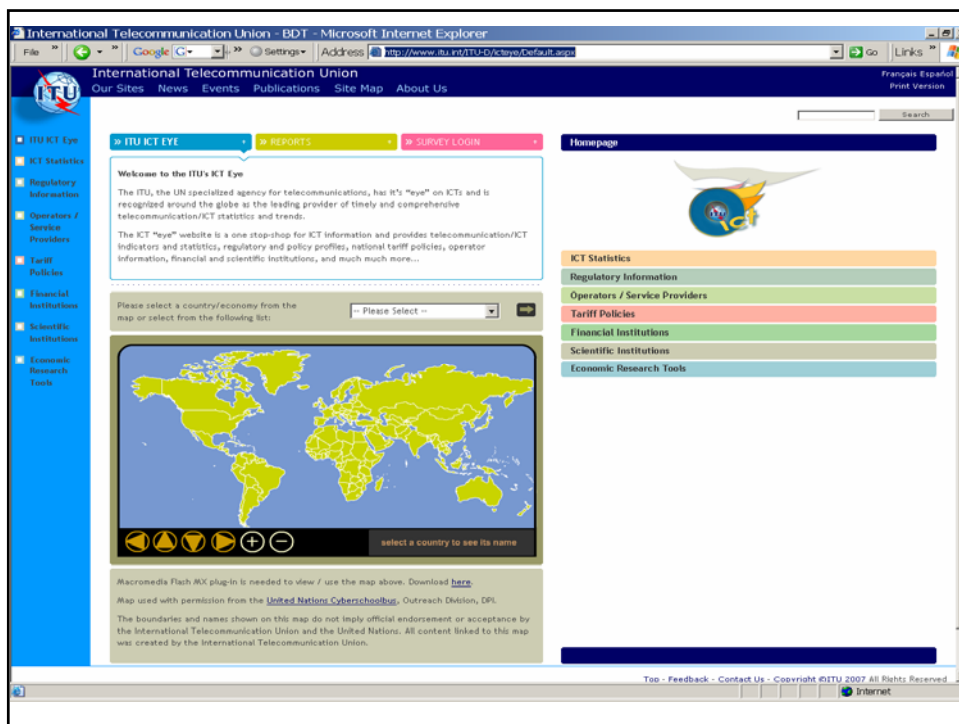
International Telecommunication Union - BDT - Microsoft Internet Explorer

File » Google G- » Settings» Address http://www.itu.int/ITU-D/icteye/Default.aspx Go Links »

ITU
International Telecommunication Union
Our Sites News Events Publications Site Map About Us
Français Español
Print Version

Search

ITU ICT Eye
ICT Statistics
Regulatory Information
Operators / Service Providers
Tariff Policies
Financial Institutions
Scientific Institutions
Economic Research Tools

» ITU ICT EYE
» REPORTS
» SURVEY LOGIN

Welcome to the ITU's ICT Eye

The ITU, the UN specialized agency for telecommunications, has it's "eye" on ICTs and is recognized around the globe as the leading provider of timely and comprehensive telecommunication/ICT statistics and trends.

The ICT "eye" website is a one stop-shop for ICT information and provides telecommunication/ICT indicators and statistics, regulatory and policy profiles, national tariff policies, operator information, financial and scientific institutions, and much much more...

Please select a country/economy from the map or select from the following list:
-- Please Select --

select a country to see its name

Macromedia Flash MX plug-in is needed to view / use the map above. Download here.

Map used with permission from the United Nations Cyberschoolbus, Outreach Division, DPI.

The boundaries and names shown on this map do not imply official endorsement or acceptance by the International Telecommunication Union and the United Nations. All content linked to this map was created by the International Telecommunication Union.

Homepage

ict

ICT Statistics
Regulatory Information
Operators / Service Providers
Tariff Policies
Financial Institutions
Scientific Institutions
Economic Research Tools

Top - Feedback - Contact Us - Copyright ©ITU 2007 All Rights Reserved

Internet